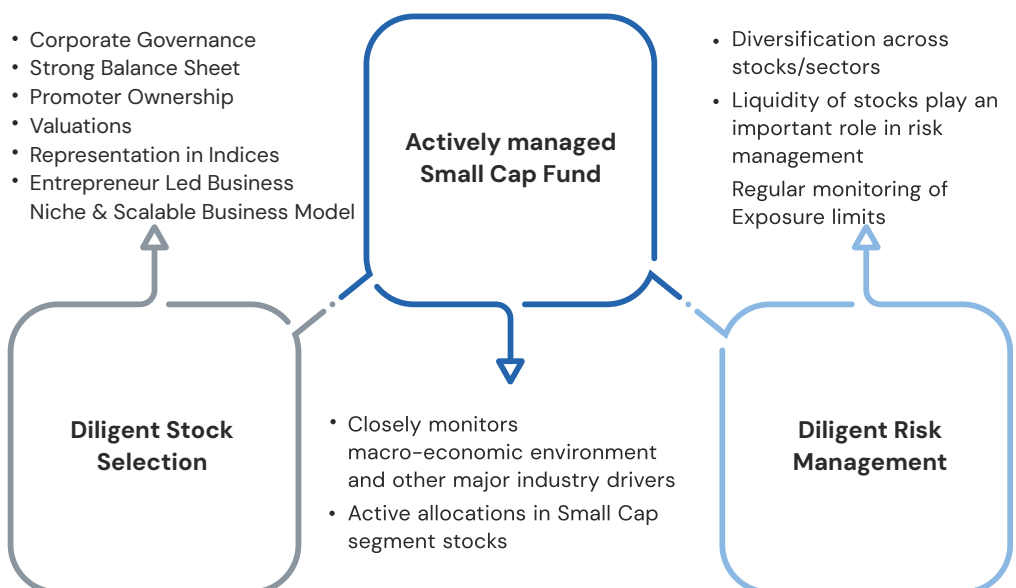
• Corporate Governance
• Strong Balance Sheet
• Promoter Ownership
• Valuations
• Representation in Indices
• Entrepreneur Led Business
Niche & Scalable Business Model

Actively managed Small Cap Fund

• Diversification across stocks/sectors
• Liquidity of stocks play an important role in risk management
Regular monitoring of Exposure limits

Diligent Stock Selection

• Closely monitors macro-economic environment and other major industry drivers
• Active allocations in Small Cap segment stocks

Diligent Risk Management